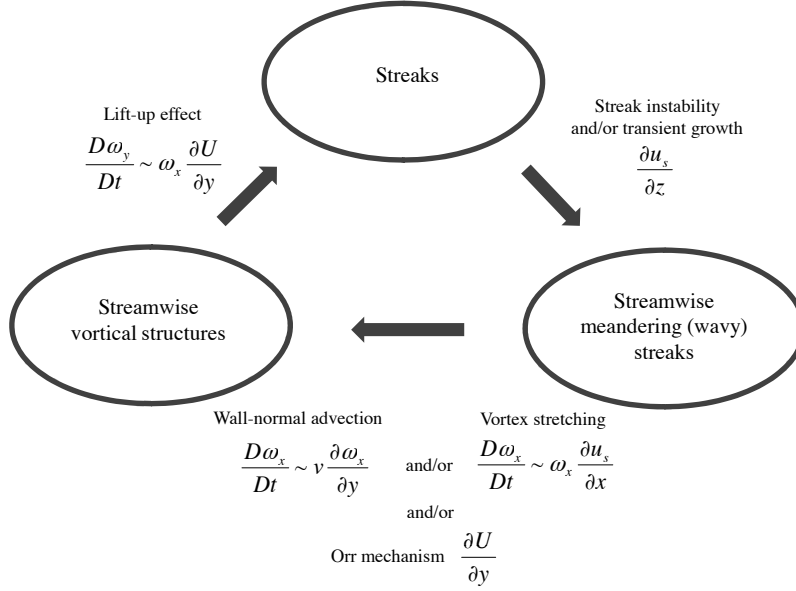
Streaks

Lift-up effect
$\frac{D\omega_y}{Dt} \sim \omega_x \frac{\partial U}{\partial y}$

Streak instability and/or transient growth
$\frac{\partial u_s}{\partial z}$

Streamwise vortical structures

Streamwise meandering (wavy) streaks

Wall-normal advection
$\frac{D\omega_x}{Dt} \sim v \frac{\partial \omega_x}{\partial y}$

and/or

Vortex stretching
$\frac{D\omega_x}{Dt} \sim \omega_x \frac{\partial u_s}{\partial x}$

and/or

Orr mechanism $\frac{\partial U}{\partial y}$